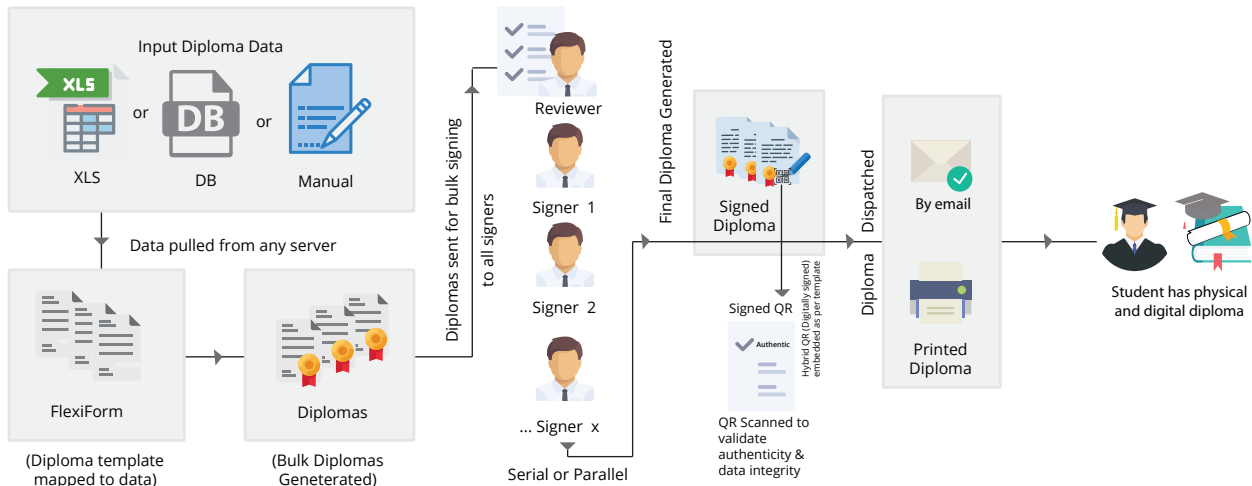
Input Diploma Data

XLS

or

DB

or

XLS

DB

Manual

Data pulled from any server

FlexiForm

(Diploma template mapped to data)

Diplomas

(Bulk Diplomas Geneterated)

Diplomas sent for bulk signing to all signers

Reviewer

Signer 1

Signer 2

... Signer x

Serial or Parallel

Final Diploma Generated

Signed Diploma

Signed QR

Authentic

Hybrid QR (Digitally signed) embedded as per template

QR Scanned to validate authenticity & data integrity

Diploma Dispatched

By email

Printed Diploma

Student has physical and digital diploma